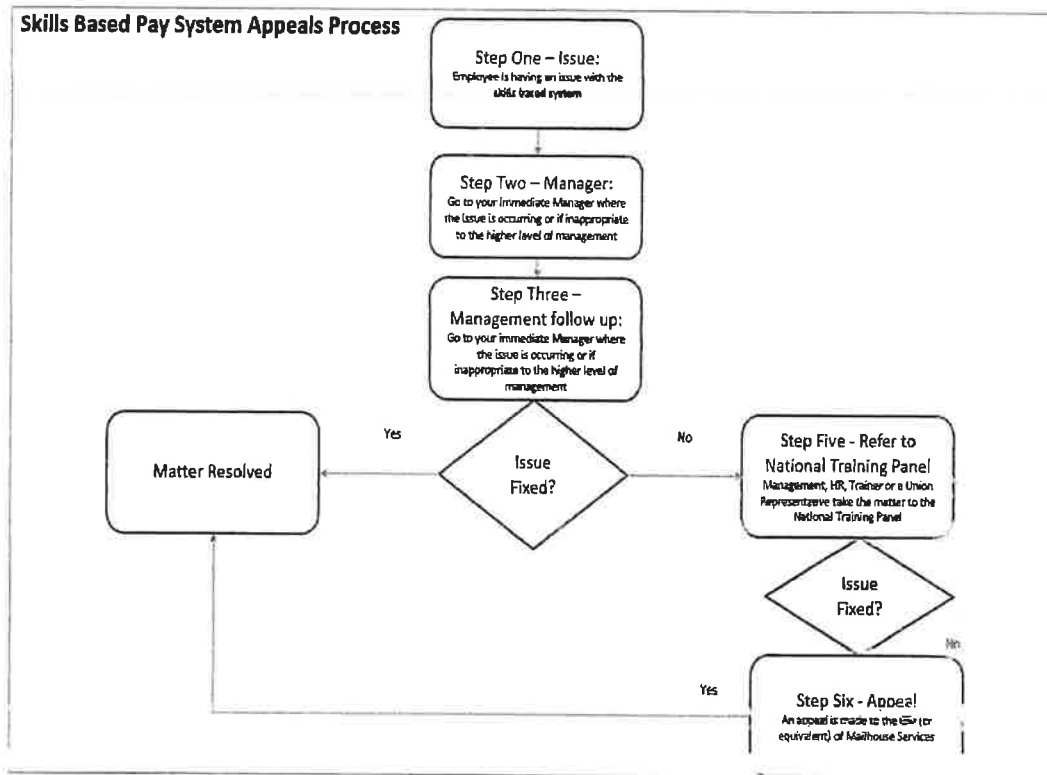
Skills Based Pay System Appeals Process

Step One – Issue:
Employee is having an issue with the skills based system

Step Two – Manager:
Go to your immediate Manager where the issue is occurring or if inappropriate to the higher level of management

Step Three – Management follow up:
Go to your immediate Manager where the issue is occurring or if inappropriate to the higher level of management

Yes

Issue Fixed?

No

Matter Resolved

Step Five - Refer to National Training Panel
Management, HR, Trainer or a Union Representative take the matter to the National Training Panel

Issue Fixed?

No

Yes

Step Six - Appeal
An appeal is made to the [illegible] (or equivalent) of Mailhouse Services